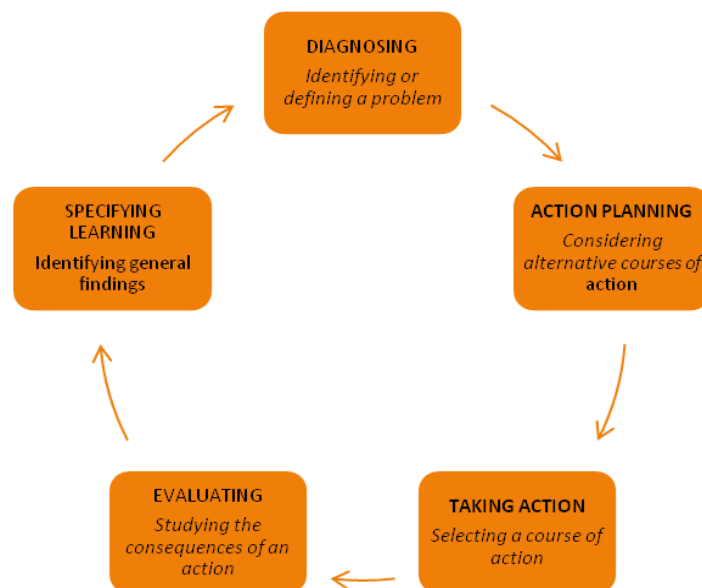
DIAGNOSING
Identifying or defining a problem

ACTION PLANNING
Considering alternative courses of action

TAKING ACTION
Selecting a course of action

EVALUATING
Studying the consequences of an action

SPECIFYING LEARNING
Identifying general findings